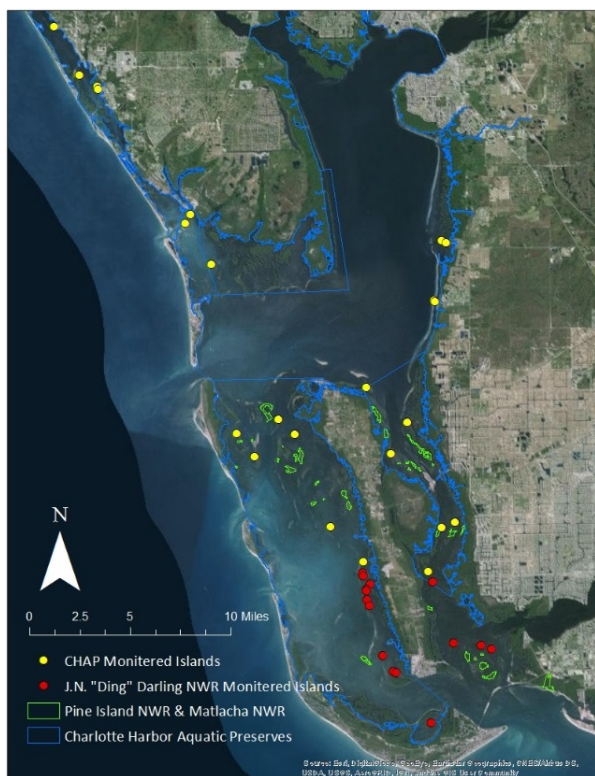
N

0 2.5 5 10 Miles

CHAP Monitered Islands
J.N. "Ding" Darling NWR Monitered Islands
Pine Island NWR & Matlacha NWR
Charlotte Harbor Aquatic Preserves

Source: Esri, DigitalGlobe, GeoEye, Earthstar Geographics, CNES/Airbus DS, USDA, USGS, AeroGRID, IGN, and the GIS User Community